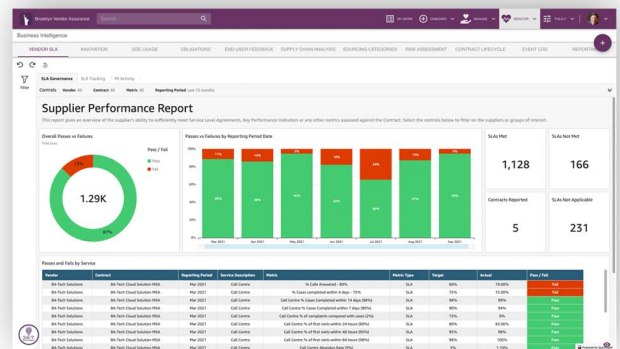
Brooklyn Vendor Assurance
Search
MY WORK
VENDORS
MANAGE
MONITOR
POLICY

Business Intelligence

VENDOR SLA
INNOVATION
SOE USAGE
OBLIGATIONS
END USER FEEDBACK
SUPPLY CHAIN ANALYSIS
SOURCING CATEGORIES
RISK ASSESSMENT
CONTRACT LIFECYCLE
EVENT LOG
REPORTING

Filter

SLA Governance
SLA Tracking
MI Activity

Controls
Vendor All
Contract All
Metric All
Reporting Period Last 12 months

Supplier Performance Report

This report gives an overview of the supplier's ability to sufficiently meet Service Level Agreements, Key Performance Indicators or any other metrics assessed against the Contract. Select the controls below to filter on the suppliers or groups of interest.

Overall Passes vs Failures

1.29K

Pass / Fail
Pass
Fail

Passes vs Failures by Reporting Period Date

11%
17%
11%
11%
38%
11%
11%
89%
83%
89%
89%
62%
89%
89%
Mar 2021
May 2021
Jul 2021
Sep 2021

SLAs Met
1,128

SLAs Not Met
166

Contracts Reported
5

SLAs Not Applicable
231

Passes and Fails by Service

| Vendor | Contract | Reporting Period | Service Description | Metric | Metric Type | Target | Actual | Pass / Fail |
|---|---|---|---|---|---|---|---|---|
| BA-Tech Solutions | BA-Tech Cloud Solution MSA | Mar 2021 | Call Centre | % Calls Answered - 80% | SLA | 80% | 75.00% | Fail |
| BA-Tech Solutions | BA-Tech Cloud Solution MSA | Mar 2021 | Call Centre | % Cases Completed within 4 days - 75% | SLA | 75% | 80.00% | Pass |
| BA-Tech Solutions | BA-Tech Cloud Solution MSA | Mar 2021 | Call Centre | Call Centre % Cases Completed within 14 days (98%) | SLA | 98% | 95.00% | Fail |
| BA-Tech Solutions | BA-Tech Cloud Solution MSA | Mar 2021 | Call Centre | Call Centre % Cases Completed within 7 days (90%) | SLA | 90% | 92.00% | Pass |
| BA-Tech Solutions | BA-Tech Cloud Solution MSA | Mar 2021 | Call Centre | Call Centre % of complaints compared with cases (2%) | SLA | 2% | 1.00% | Pass |
| BA-Tech Solutions | BA-Tech Cloud Solution MSA | Mar 2021 | Call Centre | Call Centre % of first visits within 24 hours (80%) | SLA | 80% | 85.00% | Pass |
| BA-Tech Solutions | BA-Tech Cloud Solution MSA | Mar 2021 | Call Centre | Call Centre % of first visits within 48 hours (90%) | SLA | 90% | 80.00% | Fail |
| BA-Tech Solutions | BA-Tech Cloud Solution MSA | Mar 2021 | Call Centre | Call Centre % of first visits within 72 hours (99%) | SLA | 99% | 100.00% | Pass |
| BA-Tech Solutions | BA-Tech Cloud Solution MSA | Mar 2021 | Call Centre | Call Centre Abandon Rate (8%) | SLA | 8% | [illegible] | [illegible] |